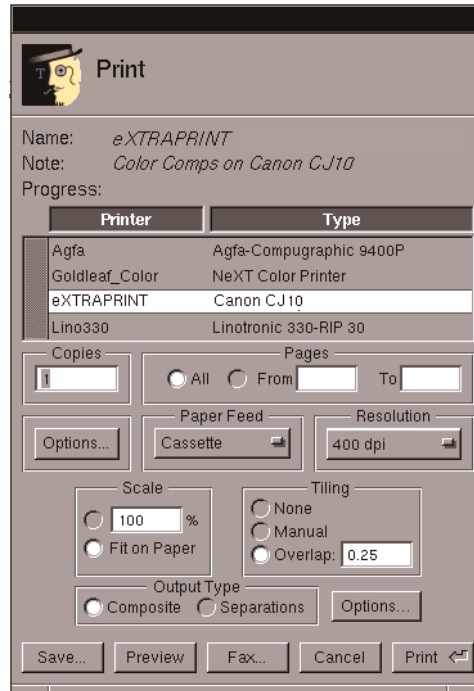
Print

Name: eXTRAPRINT
Note: Color Comps on Canon CJ10
Progress:

| Printer | Type |
|---|---|
| Agfa | Agfa-Compugraphic 9400P |
| Goldleaf_Color | NeXT Color Printer |
| eXTRAPRINT | Canon CJ10 |
| Lino330 | Linotronic 330-RIP 30 |

Copies
1

Pages
All From To

Options...

Paper Feed
Cassette

Resolution
400 dpi

Scale
100 %
Fit on Paper

Tiling
None
Manual
Overlap: 0.25

Output Type
Composite Separations

Options...

Save... Preview Fax... Cancel Print